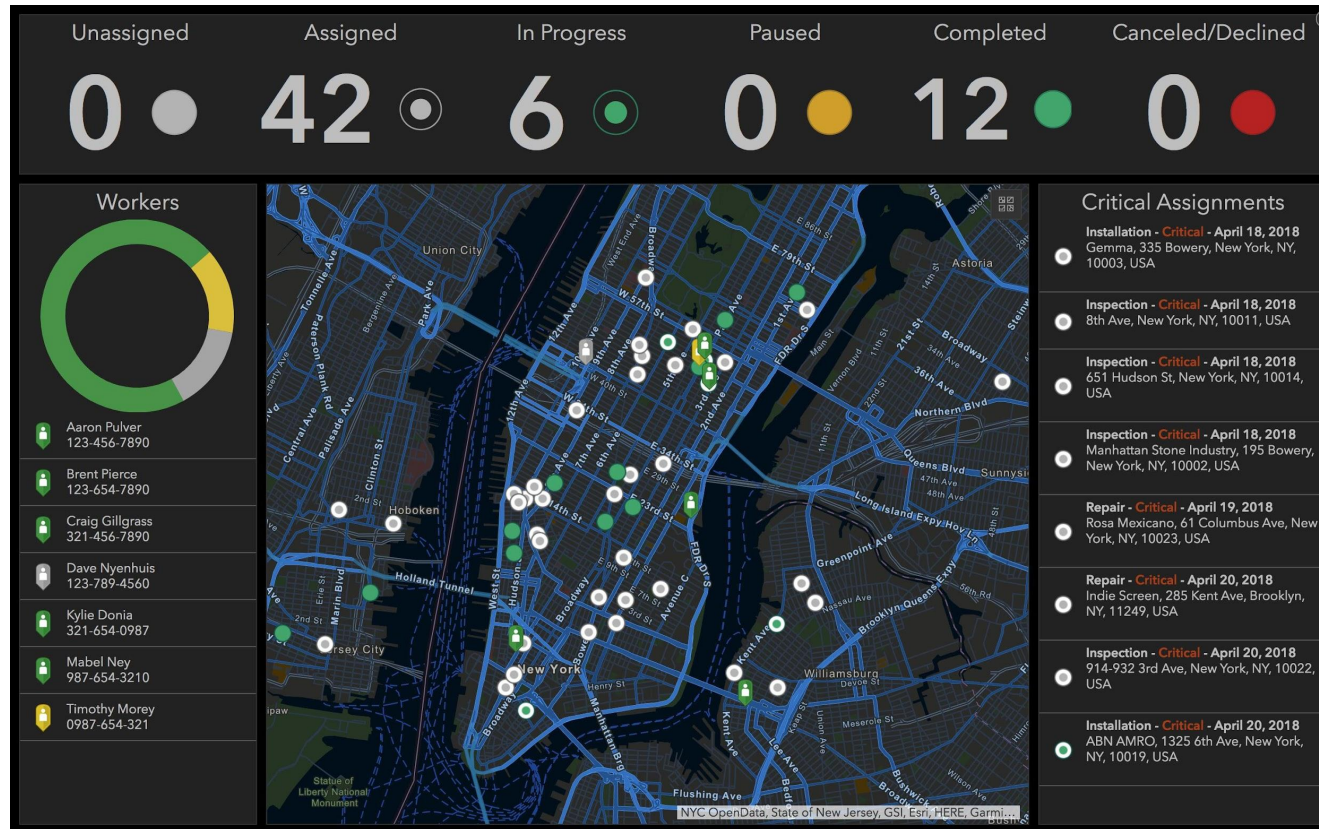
Unassigned
0

Assigned
42

In Progress
6

Paused
0

Completed
12

Canceled/Declined
0

Workers

Aaron Pulver
123-456-7890

Brent Pierce
123-654-7890

Craig Gillgrass
321-456-7890

Dave Nyenhuis
123-789-4560

Kylie Donia
321-654-0987

Mabel Ney
987-654-3210

Timothy Morey
0987-654-321

Union City
Hoboken
Holland Tunnel
Jersey City
New York
Williamsburg
Astoria
Statue of Liberty National Monument
Tonnelle Ave
Paterson Plank Rd
Palisade Ave
Central Ave
Park Ave
Clinton St
Marin Blvd
Erie St
12th Ave
W 57th St
W 79th St
Broadway
West End Ave
E 86th St
1st Ave
FDR Dr
2nd Ave
3rd Ave
5th Ave
8th Ave
7th Ave
6th Ave
W 40th St
E 34th St
E 23rd St
14th St
West St
Hudson
Avenue C
E 7th St
Bowery
Henry St
Manhattan Brg
Kent Ave
Nassau Ave
Greenpoint Ave
Brooklyn Queens Expy
Long Island Expy
Queens Blvd
Northern Blvd
Broadway
36th Ave
34th Ave
21st St
11th St
Vernon Blvd
Main St
Sunnyside
47th Ave
48th Ave
Meserole St
Devoe St
Union Ave
Flushing Ave
Bushwick
Wilson Ave
Bedford
Keap St
NYC OpenData, State of New Jersey, GSI, Esri, HERE, Garmi...

Critical Assignments

Installation - Critical - April 18, 2018
Gemma, 335 Bowery, New York, NY, 10003, USA

Inspection - Critical - April 18, 2018
8th Ave, New York, NY, 10011, USA

Inspection - Critical - April 18, 2018
651 Hudson St, New York, NY, 10014, USA

Inspection - Critical - April 18, 2018
Manhattan Stone Industry, 195 Bowery, New York, NY, 10002, USA

Repair - Critical - April 19, 2018
Rosa Mexicano, 61 Columbus Ave, New York, NY, 10023, USA

Repair - Critical - April 20, 2018
Indie Screen, 285 Kent Ave, Brooklyn, NY, 11249, USA

Inspection - Critical - April 20, 2018
914-932 3rd Ave, New York, NY, 10022, USA

Installation - Critical - April 20, 2018
ABN AMRO, 1325 6th Ave, New York, NY, 10019, USA